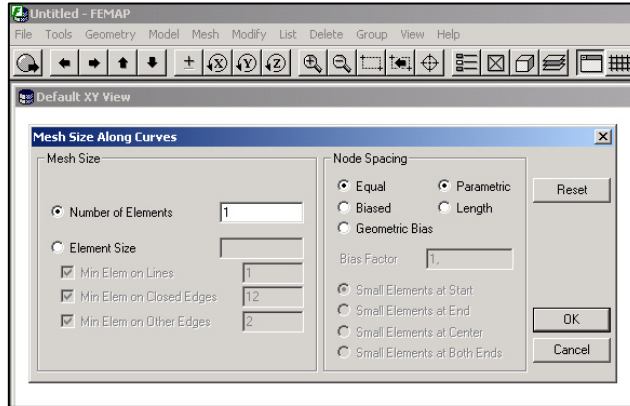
Untitled - FEMAP

File Tools Geometry Model Mesh Modify List Delete Group View Help

Default XY View

Mesh Size Along Curves

Mesh Size

Number of Elements 1

Element Size

Min Elem on Lines 1

Min Elem on Closed Edges 12

Min Elem on Other Edges 2

Node Spacing

Equal

Parametric

Biased

Length

Geometric Bias

Bias Factor 1.

Small Elements at Start

Small Elements at End

Small Elements at Center

Small Elements at Both Ends

Reset

OK

Cancel